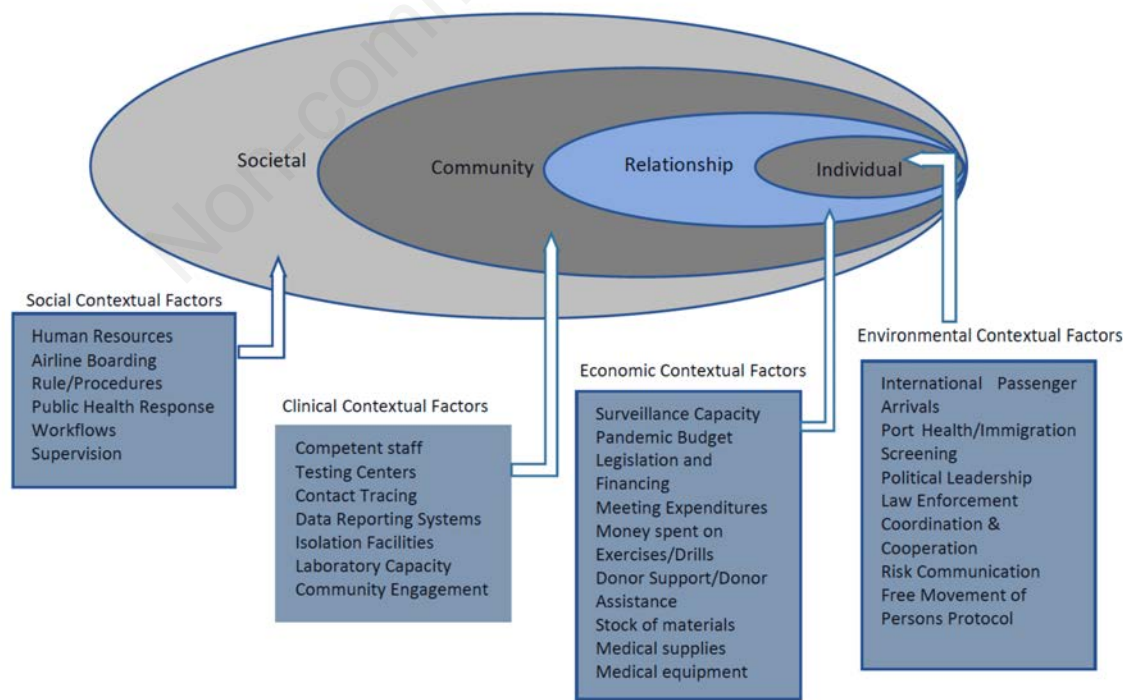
Non-com

Societal

Community

Relationship

Individual

Social Contextual Factors

Human Resources
Airline Boarding
Rule/Procedures
Public Health Response
Workflows
Supervision

Clinical Contextual Factors

Competent staff
Testing Centers
Contact Tracing
Data Reporting Systems
Isolation Facilities
Laboratory Capacity
Community Engagement

Economic Contextual Factors

Surveillance Capacity
Pandemic Budget
Legislation and Financing
Meeting Expenditures
Money spent on Exercises/Drills
Donor Support/Donor Assistance
Stock of materials
Medical supplies
Medical equipment

Environmental Contextual Factors

International Passenger Arrivals
Port Health/Immigration Screening
Political Leadership
Law Enforcement
Coordination & Cooperation
Risk Communication
Free Movement of Persons Protocol